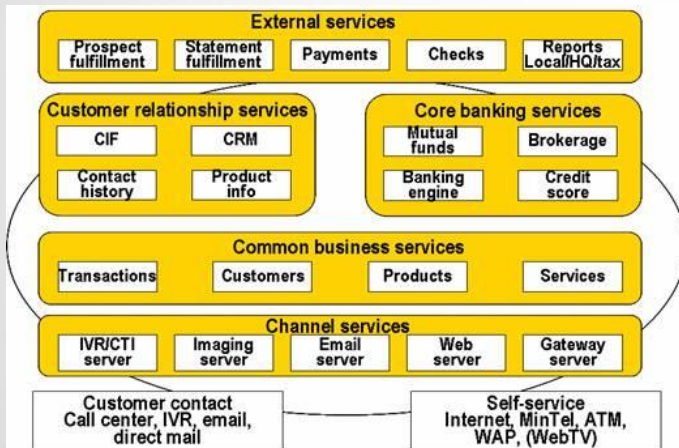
External services

Prospect fulfillment

Statement fulfillment

Payments

Checks

Reports Local/HQ/tax

Customer relationship services

CIF

CRM

Contact history

Product info

Core banking services

Mutual funds

Brokerage

Banking engine

Credit score

Common business services

Transactions

Customers

Products

Services

Channel services

IVR/CTI server

Imaging server

Email server

Web server

Gateway server

Customer contact Call center, IVR, email, direct mail

Self-service Internet, MinTel, ATM, WAP, (WebTV)